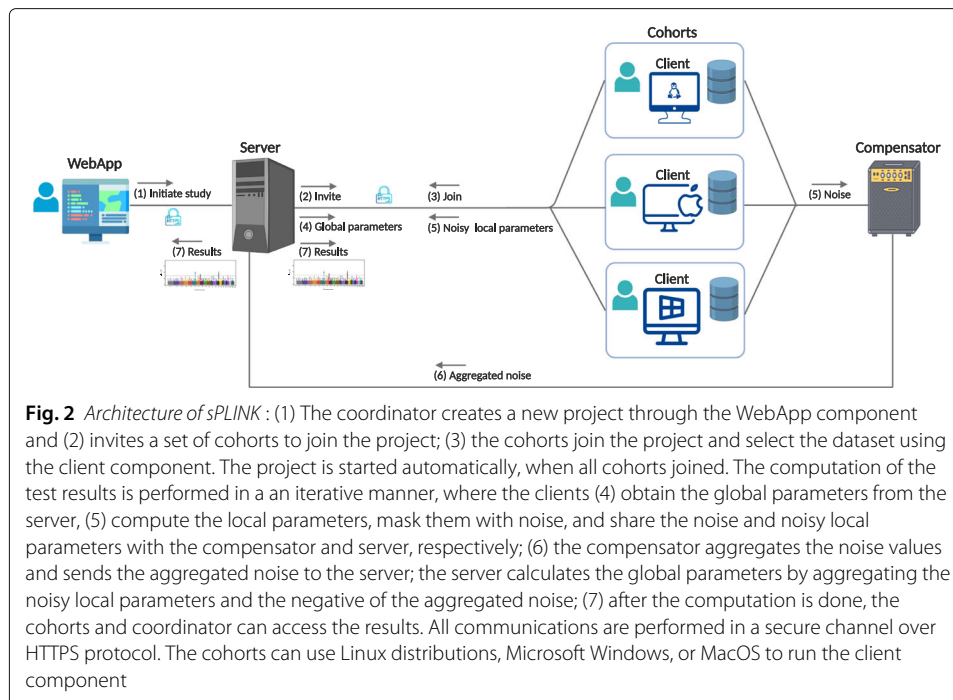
Cohorts

Client

WebApp

Server

Compensator

(1) Initiate study

(2) Invite

(3) Join

Client

(5) Noise

(4) Global parameters

(5) Noisy local parameters

(7) Results

(7) Results

Client

(6) Aggregated noise

**Fig. 2** *Architecture of sPLINK* : (1) The coordinator creates a new project through the WebApp component and (2) invites a set of cohorts to join the project; (3) the cohorts join the project and select the dataset using the client component. The project is started automatically, when all cohorts joined. The computation of the test results is performed in a an iterative manner, where the clients (4) obtain the global parameters from the server, (5) compute the local parameters, mask them with noise, and share the noise and noisy local parameters with the compensator and server, respectively; (6) the compensator aggregates the noise values and sends the aggregated noise to the server; the server calculates the global parameters by aggregating the noisy local parameters and the negative of the aggregated noise; (7) after the computation is done, the cohorts and coordinator can access the results. All communications are performed in a secure channel over HTTPS protocol. The cohorts can use Linux distributions, Microsoft Windows, or MacOS to run the client component